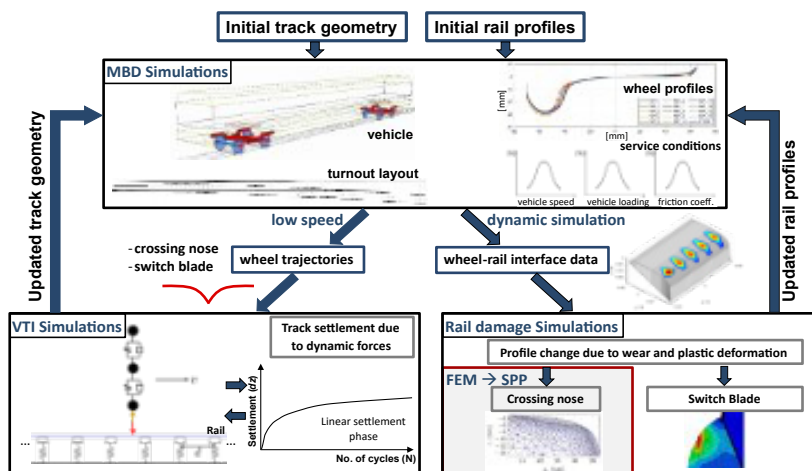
Initial track geometry

Initial rail profiles

MBD Simulations

vehicle

turnout layout

[mm]

wheel profiles

[mm]

service conditions

vehicle speed

vehicle loading

friction coeff.

Updated track geometry

Updated rail profiles

low speed

dynamic simulation

-crossing nose
-switch blade

wheel trajectories

wheel-rail interface data

VTI Simulations

Track settlement due to dynamic forces

Settlement (dz)

Linear settlement phase

No. of cycles (N)

Rail

Rail damage Simulations

Profile change due to wear and plastic deformation

FEM → SPP

Crossing nose

Switch Blade